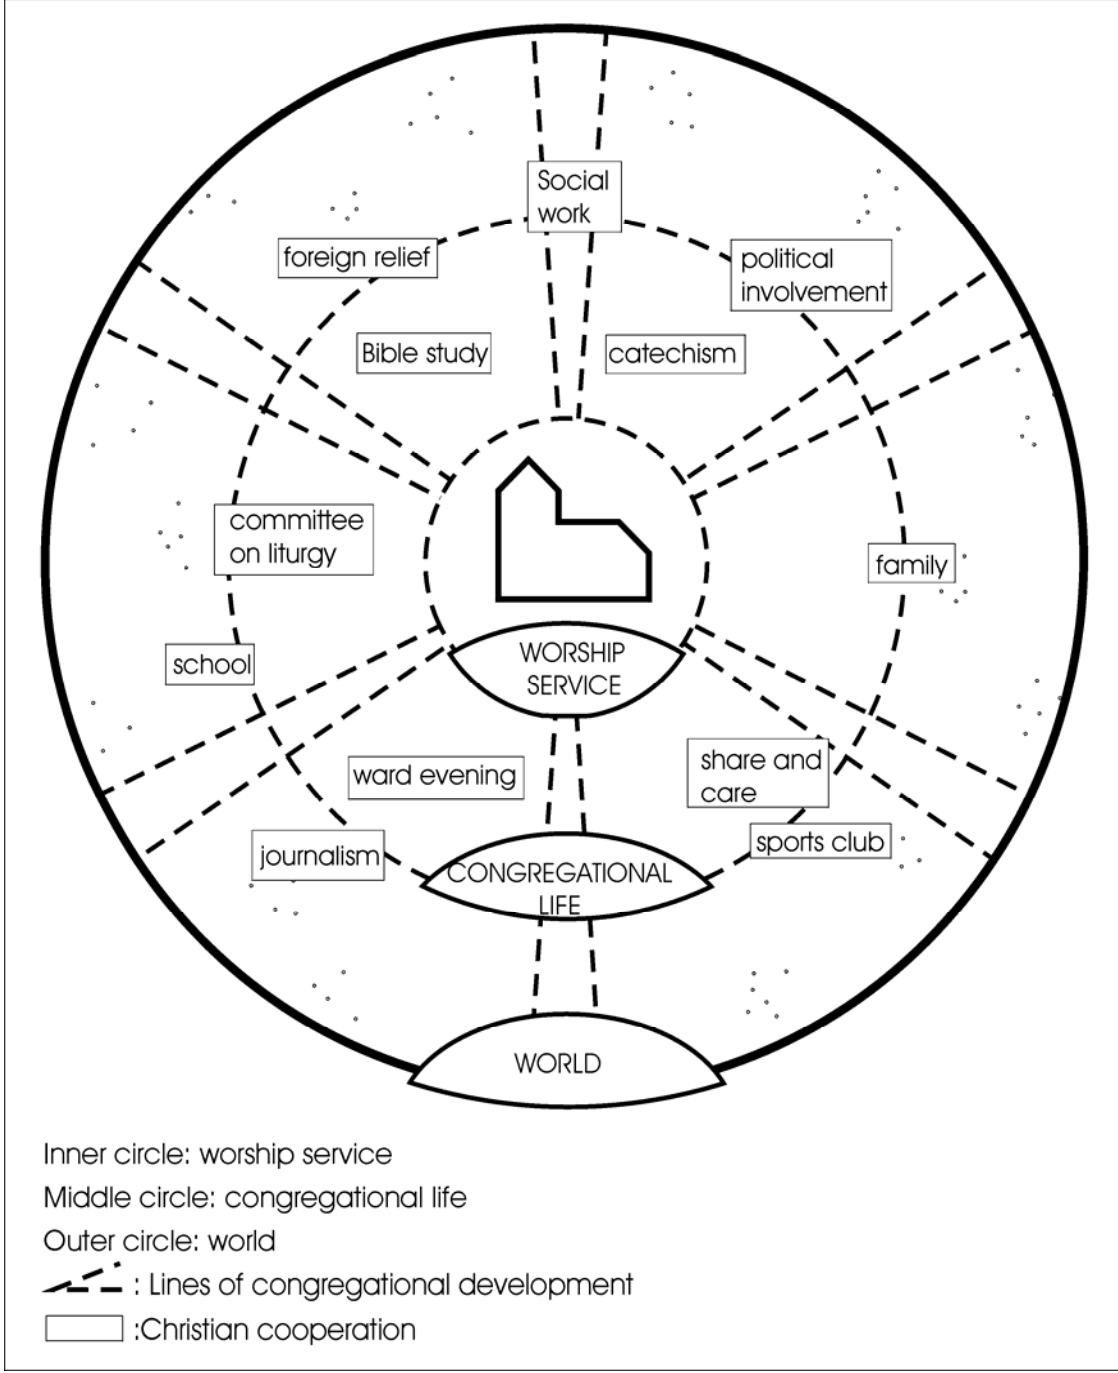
Social work

foreign relief

political involvement

Bible study

catechism

committee on liturgy

family

school

WORSHIP SERVICE

ward evening

share and care

sports club

journalism

CONGREGATIONAL LIFE

WORLD

Inner circle: worship service
Middle circle: congregational life
Outer circle: world
: Lines of congregational development
:Christian cooperation